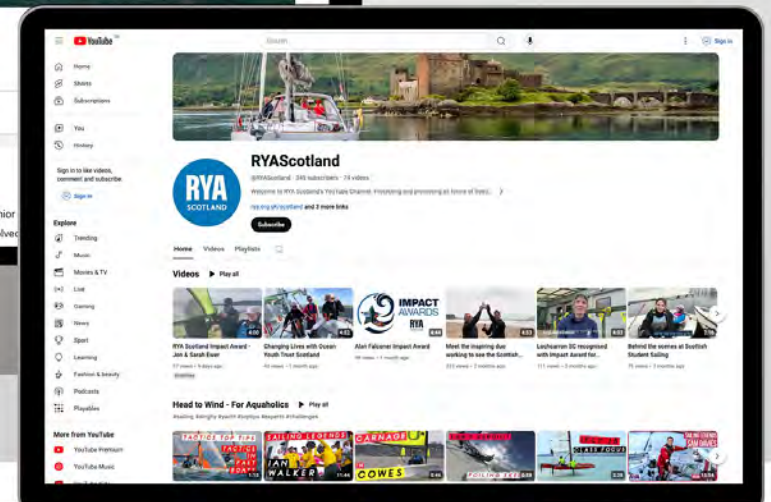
YouTube

Search

Sign in

Home

Shorts

Subscriptions

You

History

Sign in to like videos, comment and subscribe.

Sign in

Explore

Trending

Music

Movies & TV

Live

Gaming

News

Sport

Learning

Fashion & beauty

Podcasts

Playables

More from YouTube

YouTube Premium

YouTube Music

RYA SCOTLAND

RYAScotland

@RYAScotland · 345 subscribers · 74 videos

Welcome to RYA Scotland's YouTube Channel. Promoting and protecting all forms of boati...

rya.org.uk/scotland and 3 more links

Subscribe

Home Videos Playlists

Videos ▶ Play all

RYA Scotland Impact Award - Jon & Sarah Ewer

17 views · 9 days ago

Subtitles

Changing Lives with Ocean Youth Trust Scotland

43 views · 1 month ago

IMPACT AWARDS RYA

Alan Falconer Impact Award

96 views · 1 month ago

Meet the inspiring duo working to see the Scottish...

223 views · 2 months ago

Lochearnhead SC recognised with Impact Award for...

111 views · 2 months ago

Behind the scenes at Scottish Student Sailing

75 views · 2 months ago

Head to Wind - For Aquaholics ▶ Play all

#sailing #dinghy #yacht #top tips #legends #challenges

TACTICS TOP TIPS

SAILING LEGENDS JAN WALKER

CARNAGE COWES

FOILING

CLASS FOCUS

SAILING LEGENDS SAM DAVIES